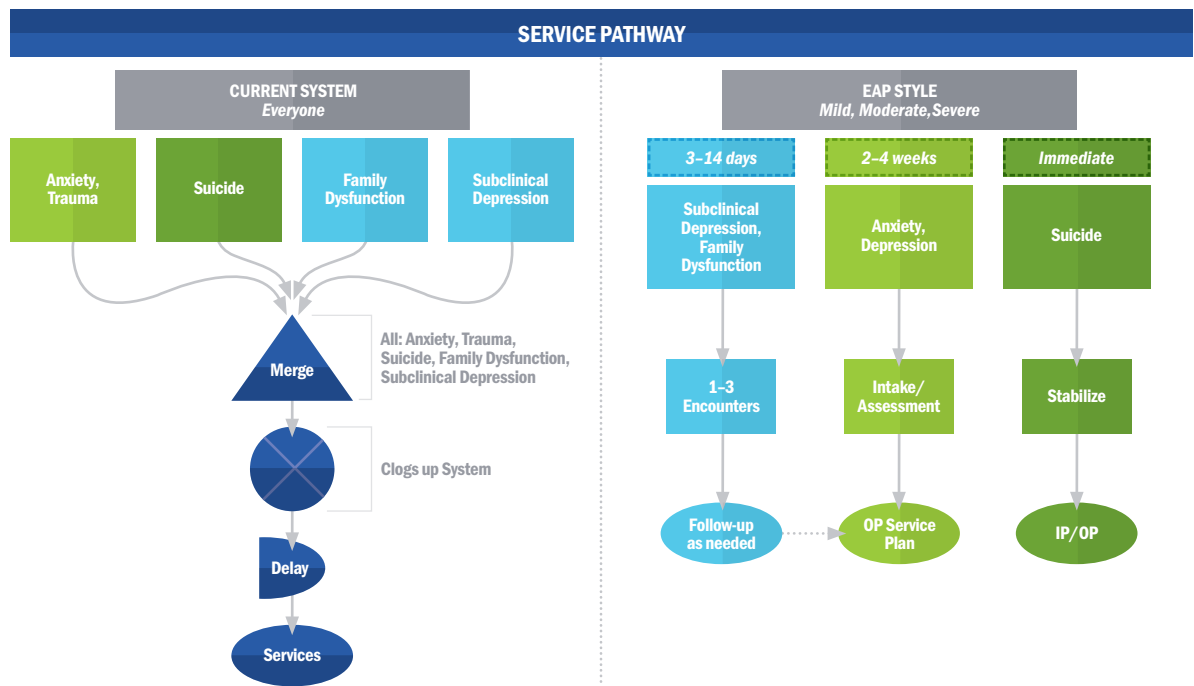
SERVICE PATHWAY

CURRENT SYSTEM
Everyone

Anxiety, Trauma

Suicide

Family Dysfunction

Subclinical Depression

Merge

All: Anxiety, Trauma, Suicide, Family Dysfunction, Subclinical Depression

Clogs up System

Delay

Services

EAP STYLE
Mild, Moderate, Severe

3–14 days

2–4 weeks

Immediate

Subclinical Depression, Family Dysfunction

Anxiety, Depression

Suicide

1–3 Encounters

Intake/ Assessment

Stabilize

Follow-up as needed

OP Service Plan

IP/OP